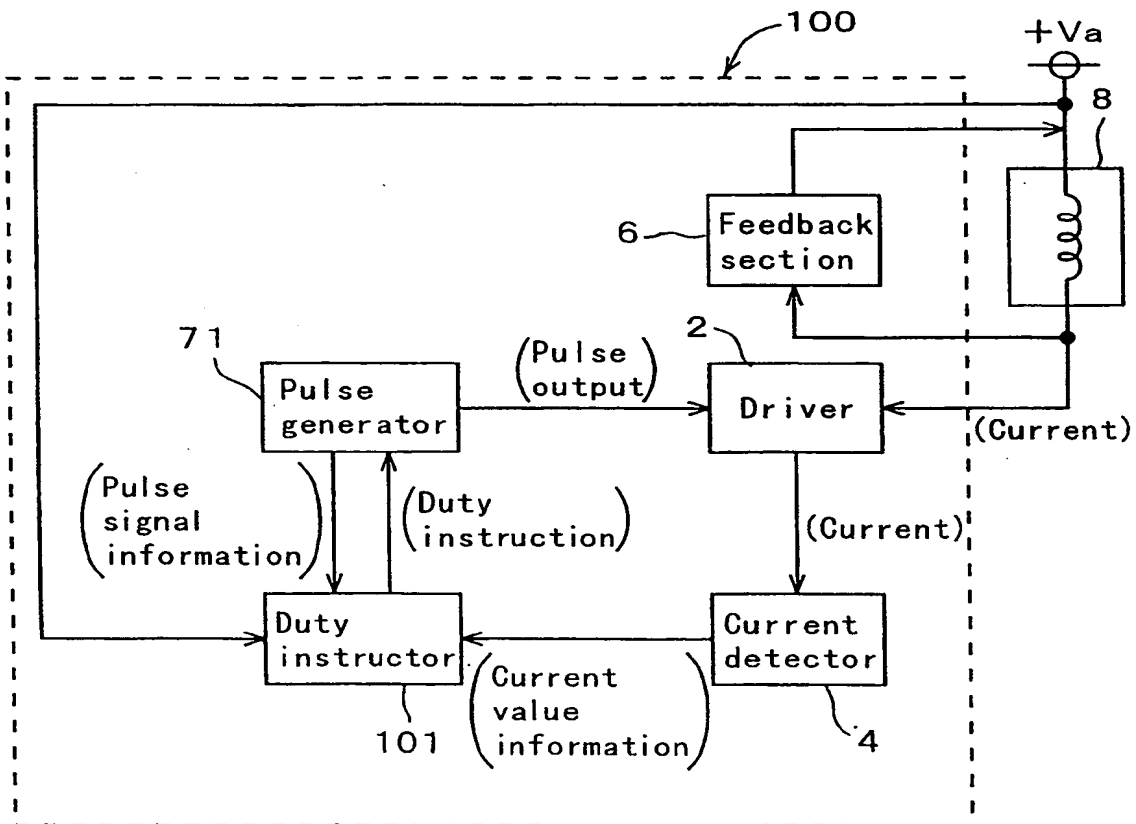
100

+Va

8

6

Feedback section

71

2

Pulse generator

(Pulse output)

Driver

(Current)

(Pulse signal information)

(Duty instruction)

(Current)

Duty instructor

Current detector

(Current value information)

101

4